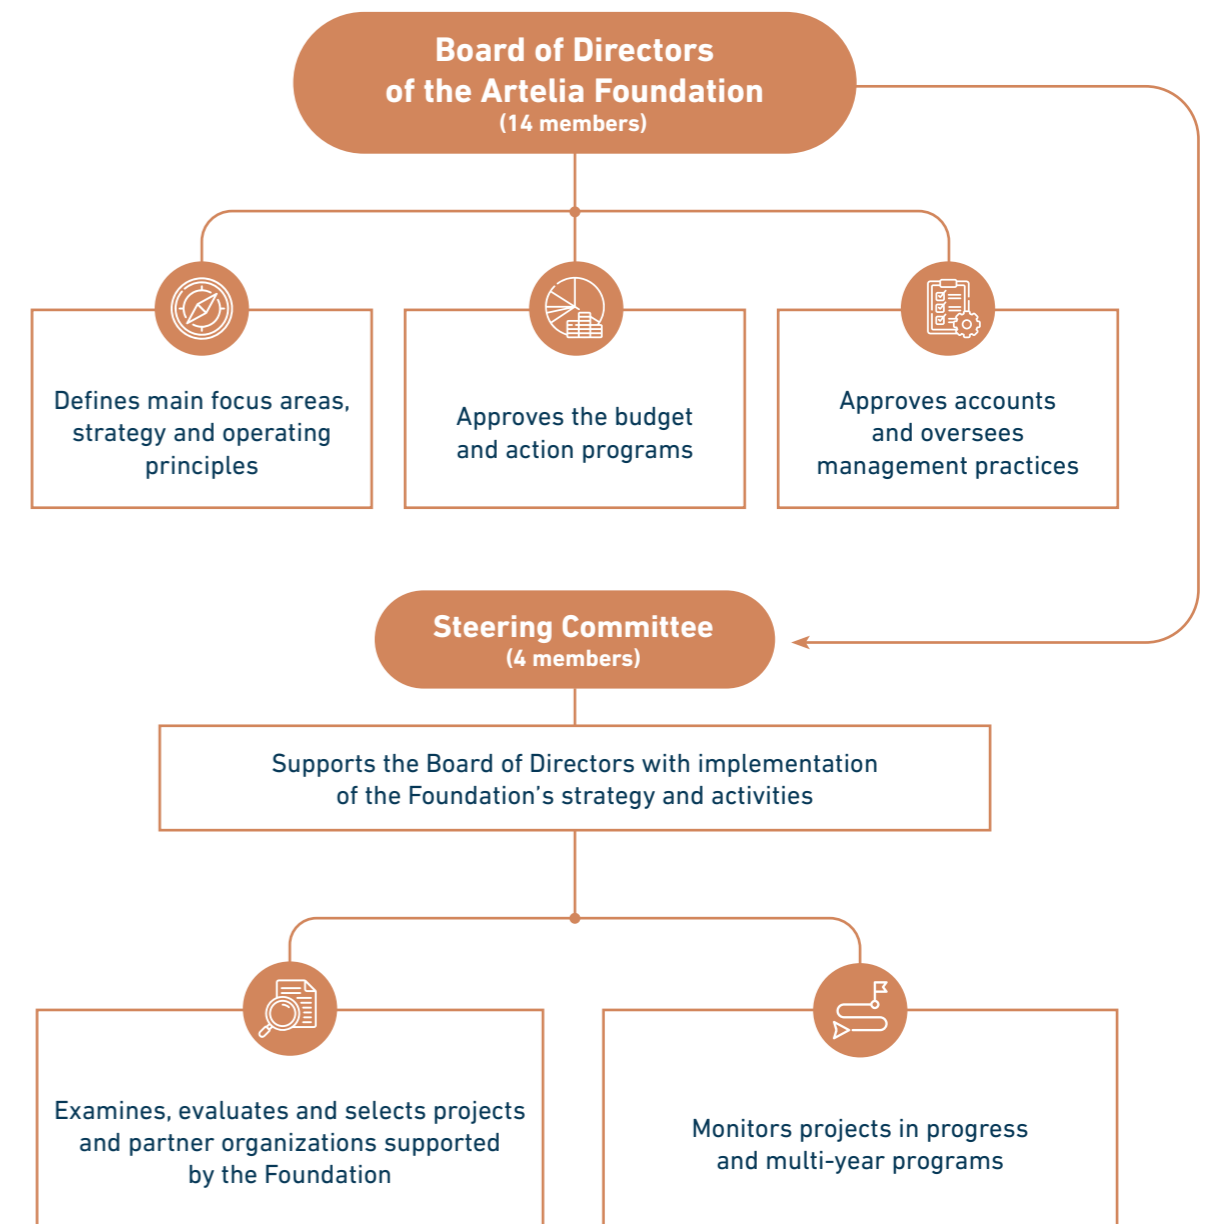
Board of Directors
of the Artelia Foundation
(14 members)

Defines main focus areas, strategy and operating principles

Approves the budget and action programs

Approves accounts and oversees management practices

Steering Committee
(4 members)

Supports the Board of Directors with implementation of the Foundation's strategy and activities

Examines, evaluates and selects projects and partner organizations supported by the Foundation

Monitors projects in progress and multi-year programs